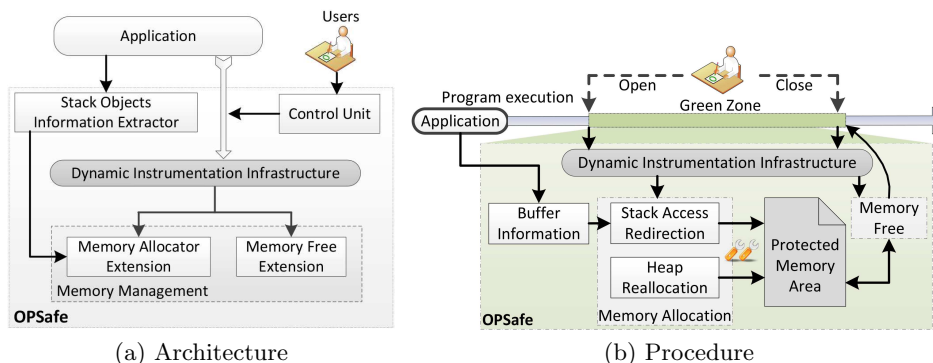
Users

Application

Stack Objects Information Extractor

Control Unit

Dynamic Instrumentation Infrastructure

Memory Allocator Extension

Memory Free Extension

Memory Management

OPSafe

(a) Architecture

Open

Close

Program execution

Green Zone

Application

Dynamic Instrumentation Infrastructure

Buffer Information

Stack Access Redirection

Protected Memory Area

Memory Free

Heap Reallocation

Memory Allocation

OPSafe

(b) Procedure